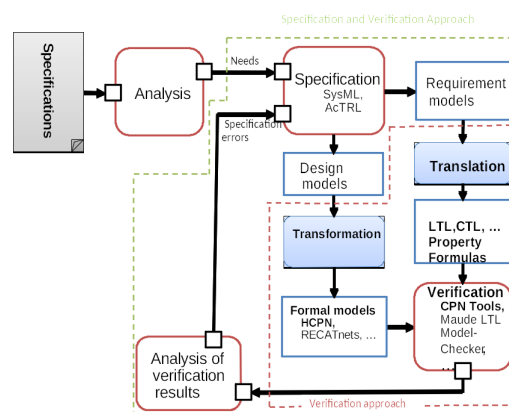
Specification and Verification Approach

Specifications

Analysis

Needs

Specification
SysML,
AcTRL

Specification errors

Requirement models

Design models

Translation

Transformation

LTL,CTL, ...
Property Formulas

Formal models
HCPN,
RECATnets, ...

Verification
CPN Tools,
Maude LTL Model-Checker,
...

Analysis of verification results

Verification approach